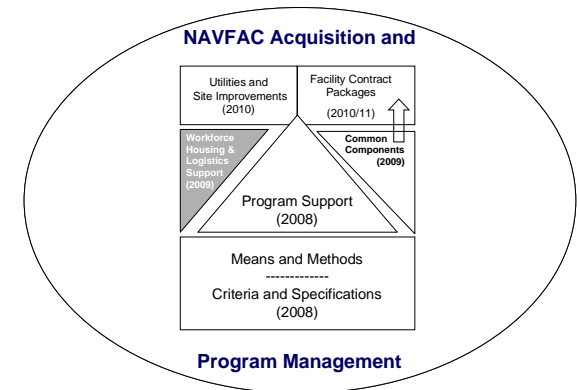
NAVFAC Acquisition and

Utilities and Site Improvements (2010)

Facility Contract Packages (2010/11)

Workforce Housing & Logistics Support (2009)

Common Components (2009)

Program Support (2008)

Means and Methods
-------------
Criteria and Specifications (2008)

Program Management